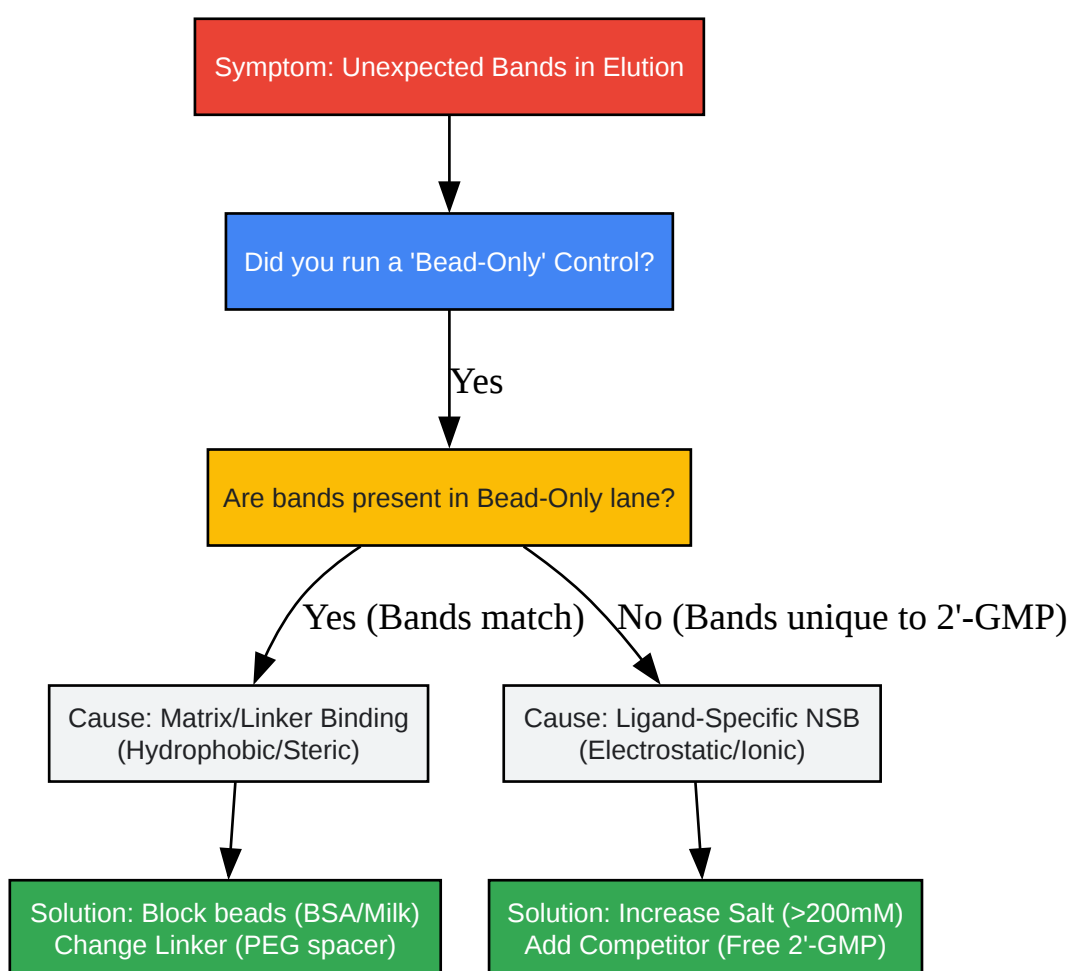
Symptom: Unexpected Bands in Elution

Did you run a 'Bead-Only' Control?

Yes

Are bands present in Bead-Only lane?

Yes (Bands match)

No (Bands unique to 2'-GMP)

Cause: Matrix/Linker Binding
(Hydrophobic/Steric)

Cause: Ligand-Specific NSB
(Electrostatic/Ionic)

Solution: Block beads (BSA/Milk)
Change Linker (PEG spacer)

Solution: Increase Salt (>200mM)
Add Competitor (Free 2'-GMP)